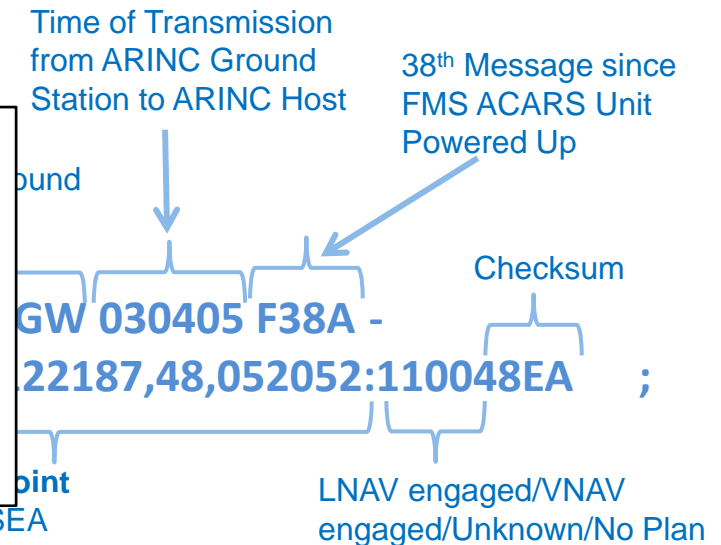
Time of Transmission from ARINC Ground Station to ARINC Host

38th Message since FMS ACARS Unit Powered Up

ound

Checksum

GW 030405 F38A -

22187,48,052052:110048EA ;

oint

SEA

LNAV engaged/VNAV engaged/Unknown/No Plan